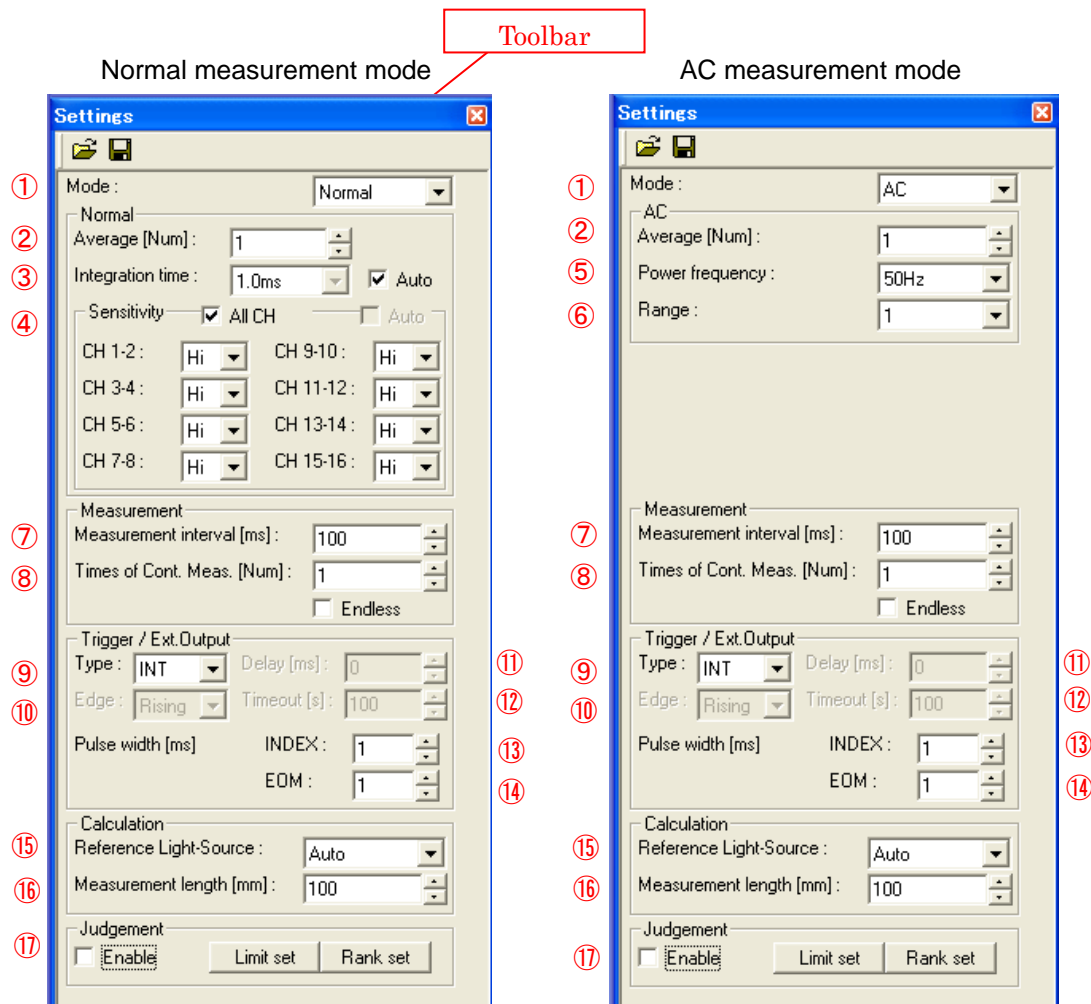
Toolbar

Normal measurement mode

Settings

① Mode : Normal

Normal

② Average [Num] : 1

③ Integration time : 1.0ms Auto

④ Sensitivity All CH Auto

CH 1-2 : Hi
CH 9-10 : Hi
CH 3-4 : Hi
CH 11-12 : Hi
CH 5-6 : Hi
CH 13-14 : Hi
CH 7-8 : Hi
CH 15-16 : Hi

Measurement

⑦ Measurement interval [ms] : 100

⑧ Times of Cont. Meas. [Num] : 1

Endless

Trigger / Ext.Output

⑨ Type : INT Delay [ms] : 0 ⑪

⑩ Edge : Rising Timeout [s] : 100 ⑫

Pulse width [ms] INDEX : 1 ⑬

EOM : 1 ⑭

Calculation

⑮ Reference Light-Source : Auto

⑯ Measurement length [mm] : 100

Judgement

⑰ Enable Limit set Rank set

AC measurement mode

Settings

① Mode : AC

AC

② Average [Num] : 1

⑤ Power frequency : 50Hz

⑥ Range : 1

Measurement

⑦ Measurement interval [ms] : 100

⑧ Times of Cont. Meas. [Num] : 1

Endless

Trigger / Ext.Output

⑨ Type : INT Delay [ms] : 0 ⑪

⑩ Edge : Rising Timeout [s] : 100 ⑫

Pulse width [ms] INDEX : 1 ⑬

EOM : 1 ⑭

Calculation

⑮ Reference Light-Source : Auto

⑯ Measurement length [mm] : 100

Judgement

⑰ Enable Limit set Rank set